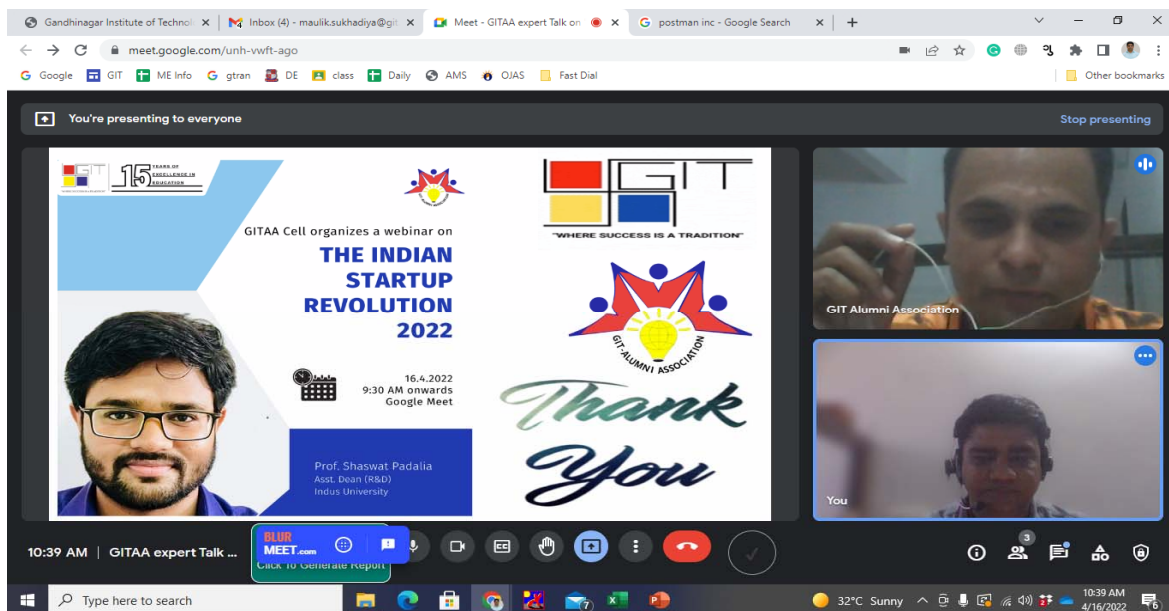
Gandhinagar Institute of Technol ×
Inbox (4) - maulik.sukhadiya@git ×
Meet - GITAA expert Talk on ×
postman inc - Google Search ×
+

meet.google.com/unh-vwft-ago

Google GIT ME Info gtran DE class Daily AMS OJAS Fast Dial
Other bookmarks

You're presenting to everyone
Stop presenting

GIT 15 YEARS OF EXCELLENCE IN EDUCATION

GITAA Cell organizes a webinar on
THE INDIAN STARTUP REVOLUTION 2022

16.4.2022
9:30 AM onwards
Google Meet

Prof. Shaswat Padalia
Asst. Dean (R&D)
Indus University

GIT
"WHERE SUCCESS IS A TRADITION"

GIT ALUMNI ASSOCIATION

Thank You

GIT Alumni Association

You

10:39 AM | GITAA expert Talk ...

BLUR MEET.com
Click To Generate Report

3

Type here to search

32°C Sunny
10:39 AM
4/16/2022
6